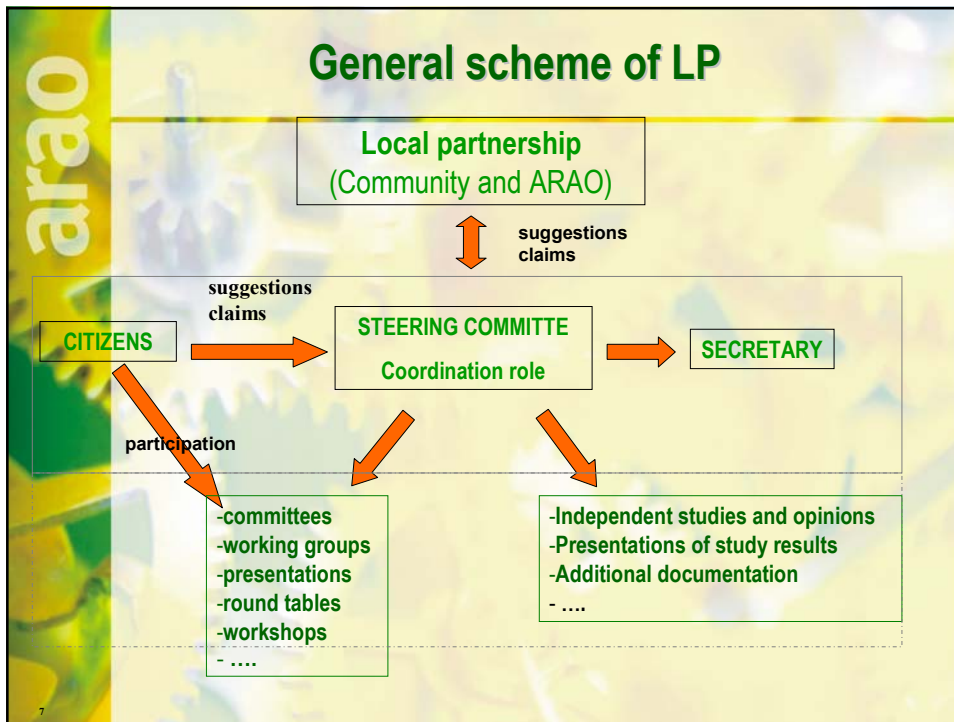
arao

General scheme of LP

Local partnership
(Community and ARAO)

suggestions
claims

suggestions
claims

CITIZENS

STEERING COMMITTE
Coordination role

SECRETARY

participation

-committees
-working groups
-presentations
-round tables
-workshops
- ….

-Independent studies and opinions
-Presentations of study results
-Additional documentation
- ….

7